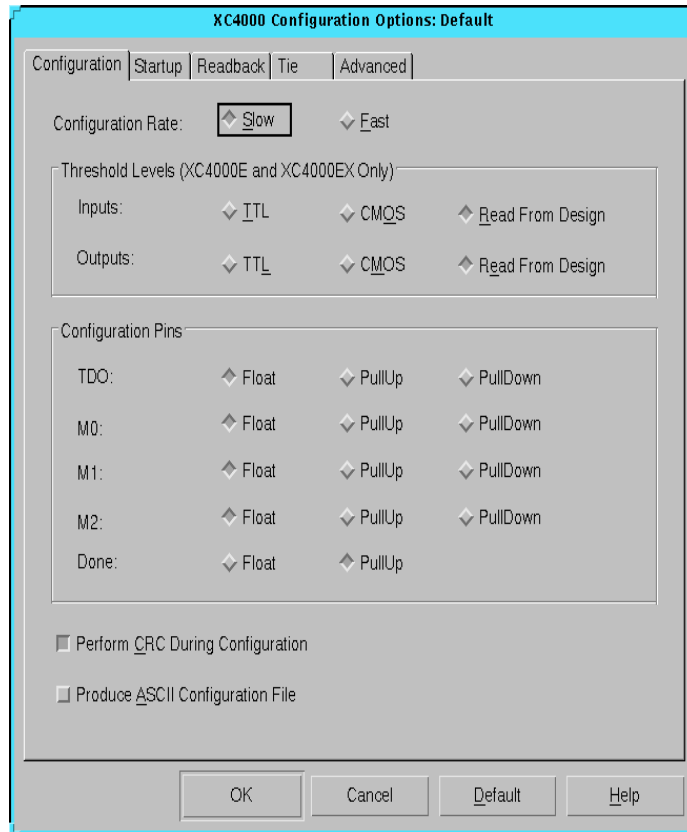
XC4000 Configuration Options: Default

Configuration | Startup | Readback | Tie | Advanced

Configuration Rate: Slow Fast

Threshold Levels (XC4000E and XC4000EX Only)

Inputs: TTL CMOS Read From Design

Outputs: TTL CMOS Read From Design

Configuration Pins

TDO: Float PullUp PullDown

M0: Float PullUp PullDown

M1: Float PullUp PullDown

M2: Float PullUp PullDown

Done: Float PullUp

Perform CRC During Configuration

Produce ASCII Configuration File

OK Cancel Default Help